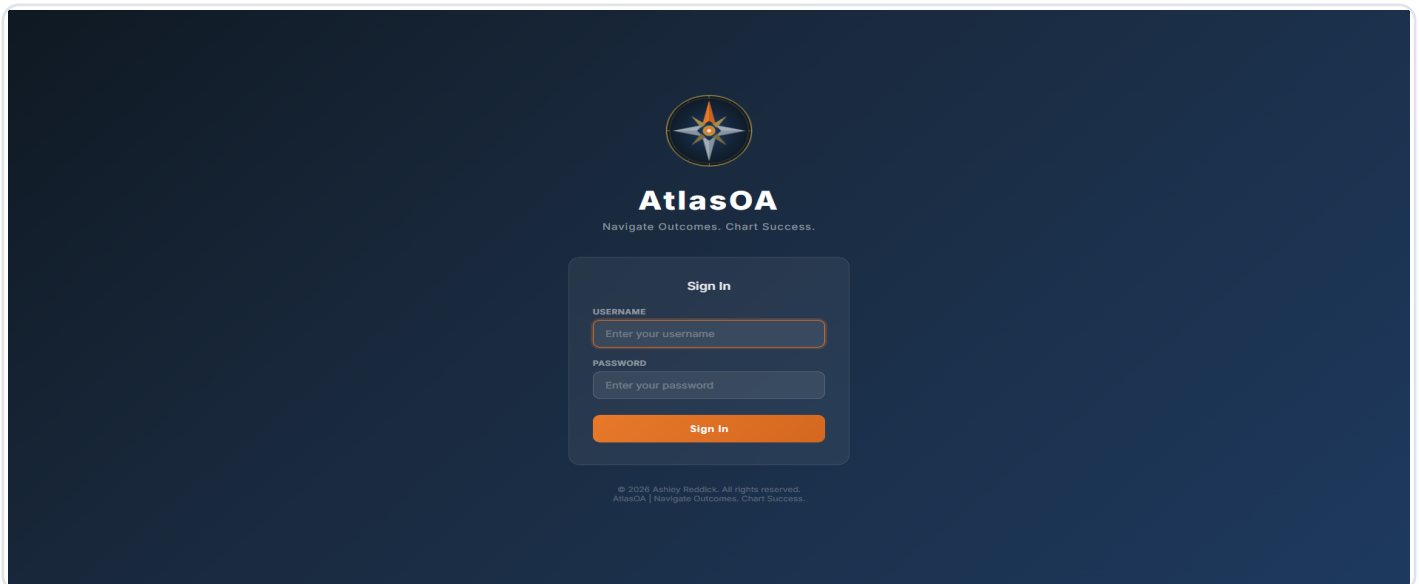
AtlasOA
Navigate Outcomes. Chart Success.

Sign In

USERNAME
Enter your username

PASSWORD
Enter your password

Sign In

© 2026 Ashley Reddick. All rights reserved.
AtlasOA | Navigate Outcomes. Chart Success.